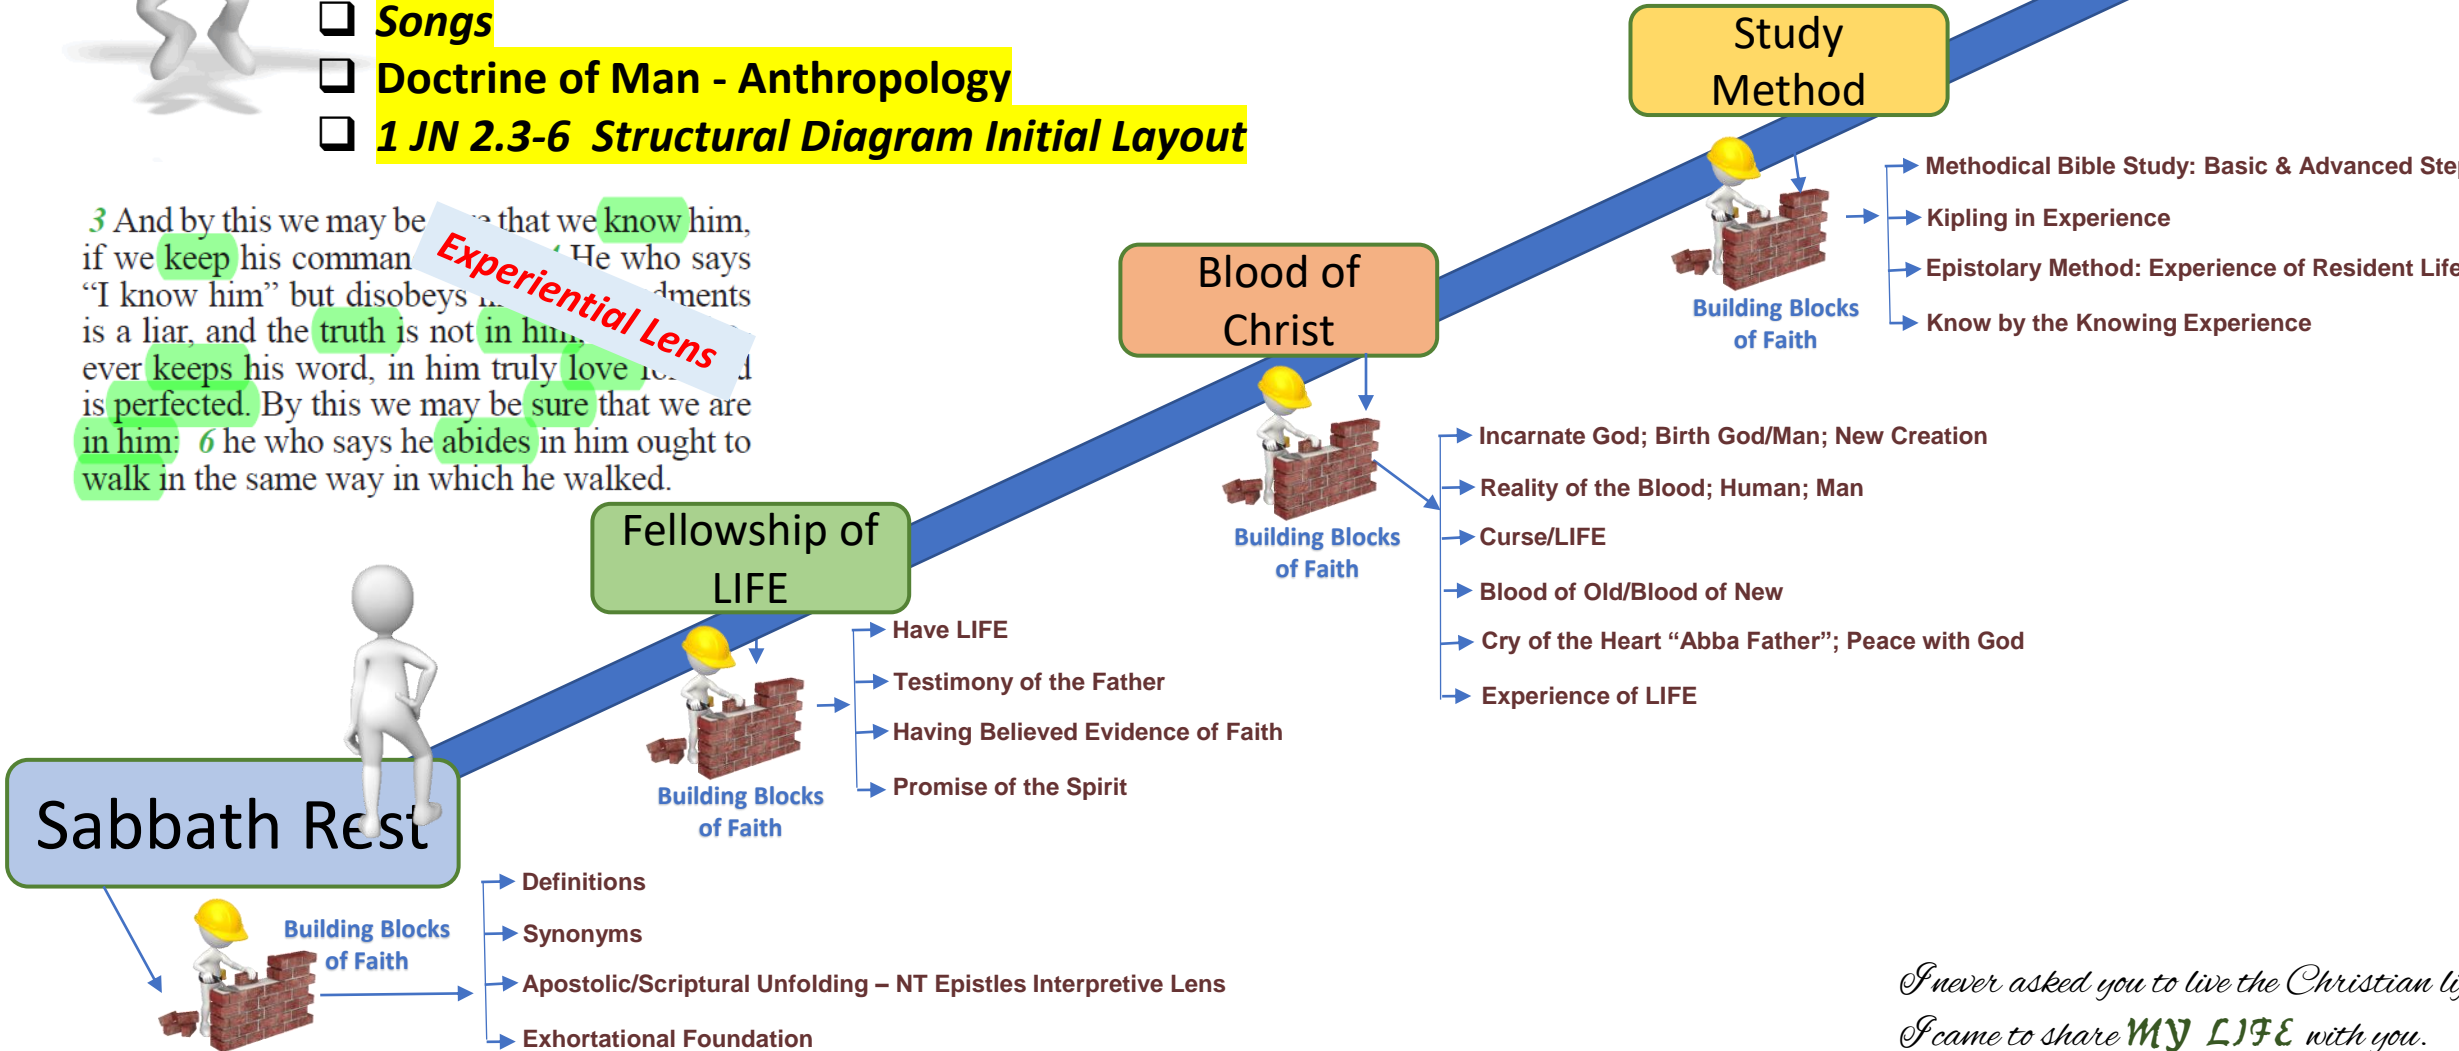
❑ Songs
❑ Doctrine of Man - Anthropology
❑ 1 JN 2.3-6 Structural Diagram Initial Layout

3 And by this we may be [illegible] that we know him, if we keep his comman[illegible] He who says "I know him" but disobeys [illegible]ments is a liar, and the truth is not in him, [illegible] ever keeps his word, in him truly love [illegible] is perfected. By this we may be sure that we are in him: 6 he who says he abides in him ought to walk in the same way in which he walked.

Experiential Lens

Study Method

Building Blocks of Faith

Methodical Bible Study: Basic & Advanced Ste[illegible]
Kipling in Experience
Epistolary Method: Experience of Resident Lif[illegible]
Know by the Knowing Experience

Blood of Christ

Building Blocks of Faith

Incarnate God; Birth God/Man; New Creation
Reality of the Blood; Human; Man
Curse/LIFE
Blood of Old/Blood of New
Cry of the Heart "Abba Father"; Peace with God
Experience of LIFE

Fellowship of LIFE

Building Blocks of Faith

Have LIFE
Testimony of the Father
Having Believed Evidence of Faith
Promise of the Spirit

Sabbath Rest

Building Blocks of Faith

Definitions
Synonyms
Apostolic/Scriptural Unfolding – NT Epistles Interpretive Lens
Exhortational Foundation

I never asked you to live the Christian li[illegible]
I came to share MY LIFE with you.